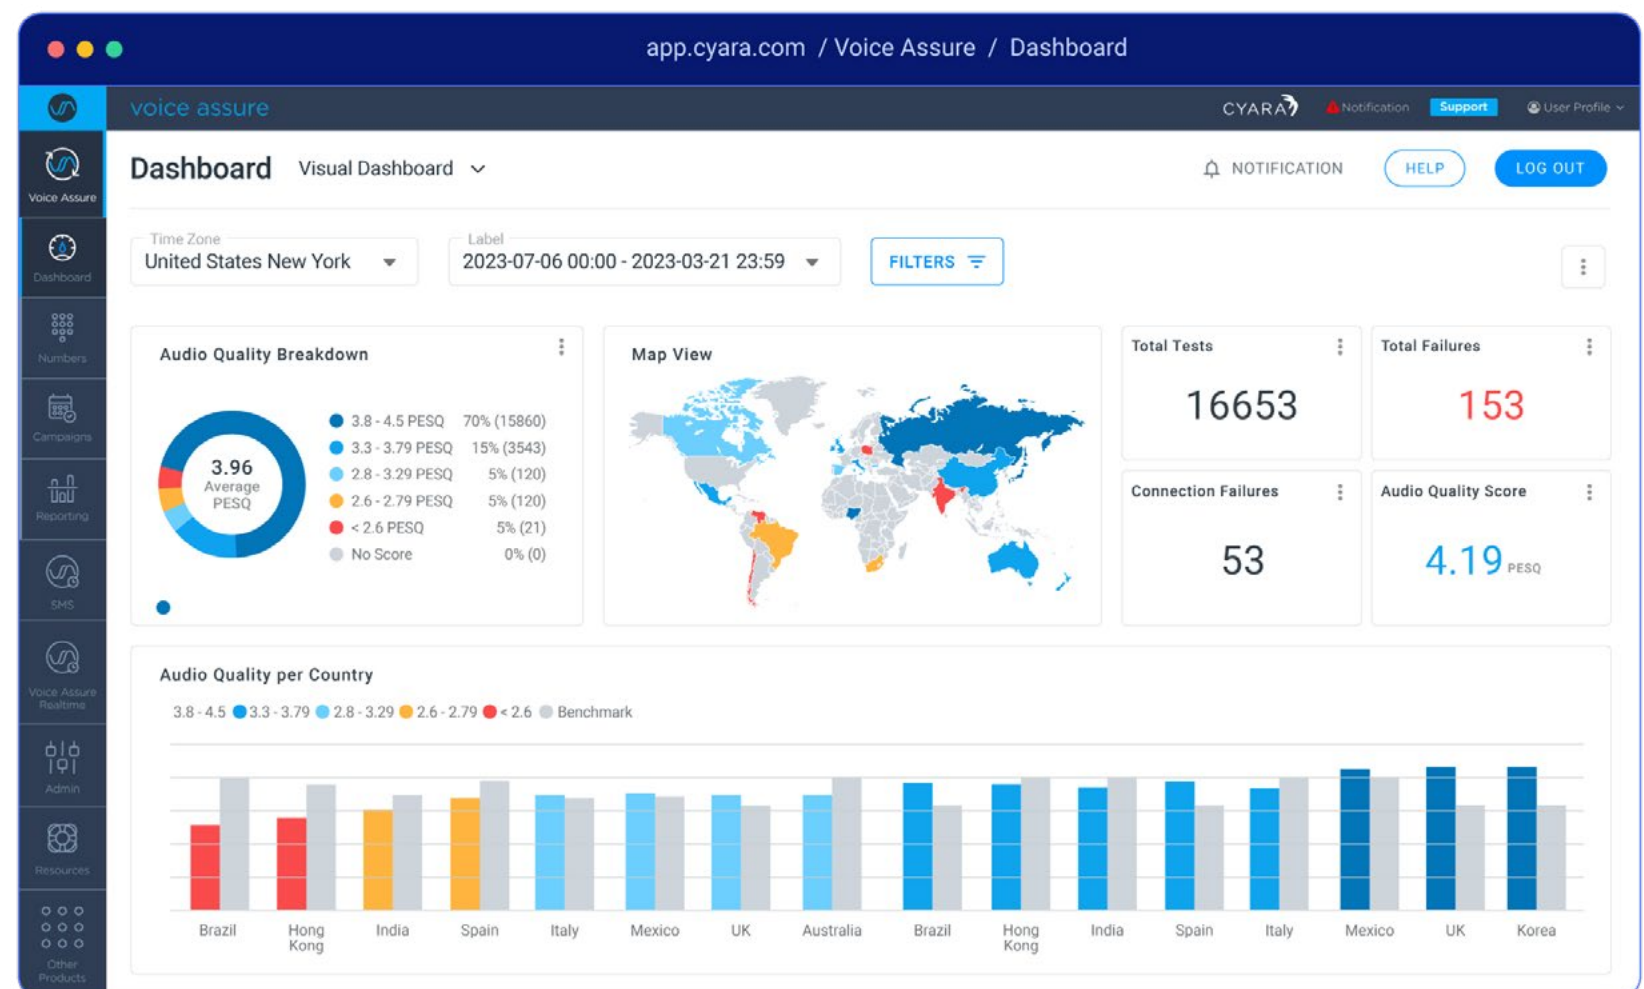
app.cyara.com / Voice Assure / Dashboard

voice assure

CYARA

Notification Support User Profile

Voice Assure

Dashboard

Numbers

Campaigns

Reporting

SMS

Voice Assure Realtime

Admin

Resources

Other Products

Dashboard Visual Dashboard

NOTIFICATION HELP LOG OUT

Time Zone
United States New York

Label
2023-07-06 00:00 - 2023-03-21 23:59

FILTERS

Audio Quality Breakdown

3.96
Average
PESQ

| | |
|---|---|
| 3.8 - 4.5 PESQ | 70% (15860) |
| 3.3 - 3.79 PESQ | 15% (3543) |
| 2.8 - 3.29 PESQ | 5% (120) |
| 2.6 - 2.79 PESQ | 5% (120) |
| < 2.6 PESQ | 5% (21) |
| No Score | 0% (0) |

Map View

Total Tests
16653

Total Failures
153

Connection Failures
53

Audio Quality Score
4.19 PESQ

Audio Quality per Country

3.8 - 4.5 3.3 - 3.79 2.8 - 3.29 2.6 - 2.79 < 2.6 Benchmark

Brazil Hong Kong India Spain Italy Mexico UK Australia Brazil Hong Kong India Spain Italy Mexico UK Korea